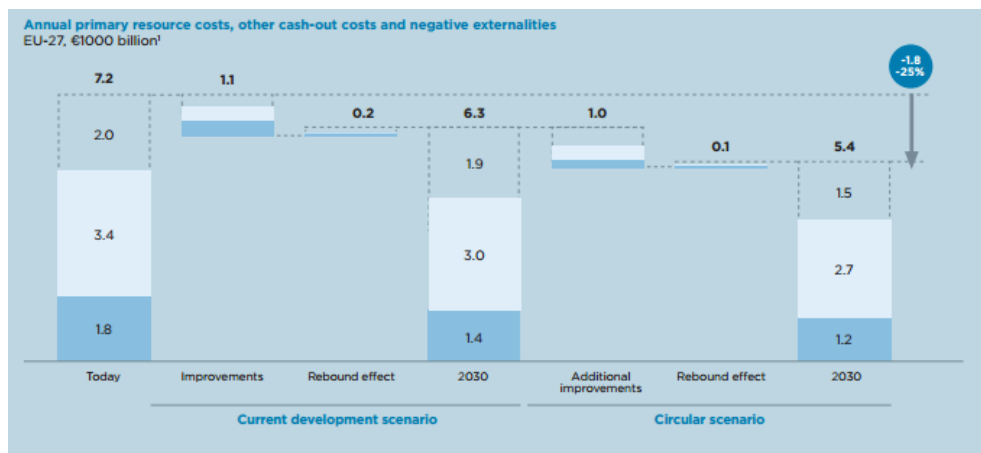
Annual primary resource costs, other cash-out costs and negative externalities
EU-27, €1000 billion¹

-1.8
-25%

7.2
2.0
3.4
1.8
Today

1.1
Improvements

0.2
Rebound effect

6.3
1.9
3.0
1.4
2030

Current development scenario

1.0
Additional improvements

0.1
Rebound effect

5.4
1.5
2.7
1.2
2030

Circular scenario